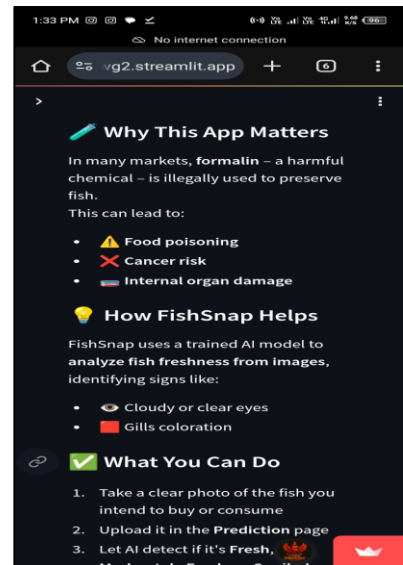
1:33 PM

No internet connection

vg2.streamlit.app

6

>

🧪 Why This App Matters

In many markets, formalin – a harmful chemical – is illegally used to preserve fish.
This can lead to:

- ⚠️ Food poisoning
- ❌ Cancer risk
- Internal organ damage

💡 How FishSnap Helps

FishSnap uses a trained AI model to analyze fish freshness from images, identifying signs like:

- 👁️ Cloudy or clear eyes
- 🟥 Gills coloration

✅ What You Can Do

1. Take a clear photo of the fish you intend to buy or consume
2. Upload it in the Prediction page
3. Let AI detect if it's Fresh, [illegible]